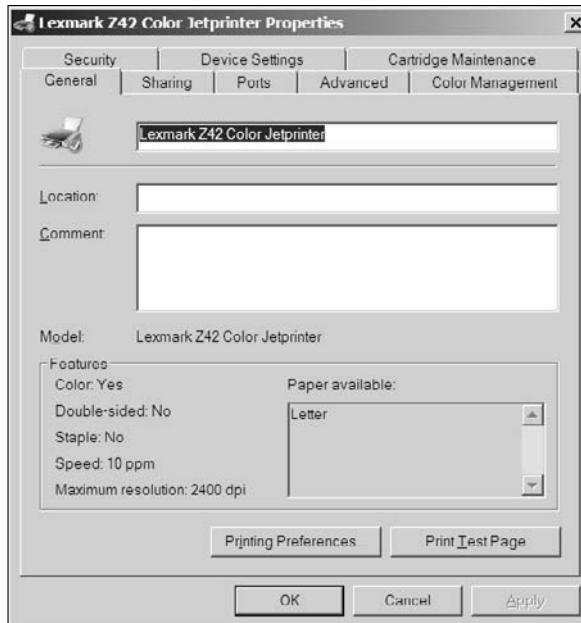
Lexmark Z42 Color Jetprinter Properties

×

Security | Device Settings | Cartridge Maintenance

General | Sharing | Ports | Advanced | Color Management

Lexmark Z42 Color Jetprinter

Location:

Comment:

Model: Lexmark Z42 Color Jetprinter

Features

Color: Yes

Double-sided: No

Staple: No

Speed: 10 ppm

Maximum resolution: 2400 dpi

Paper available:

Letter

Printing Preferences

Print Test Page

OK

Cancel

Apply